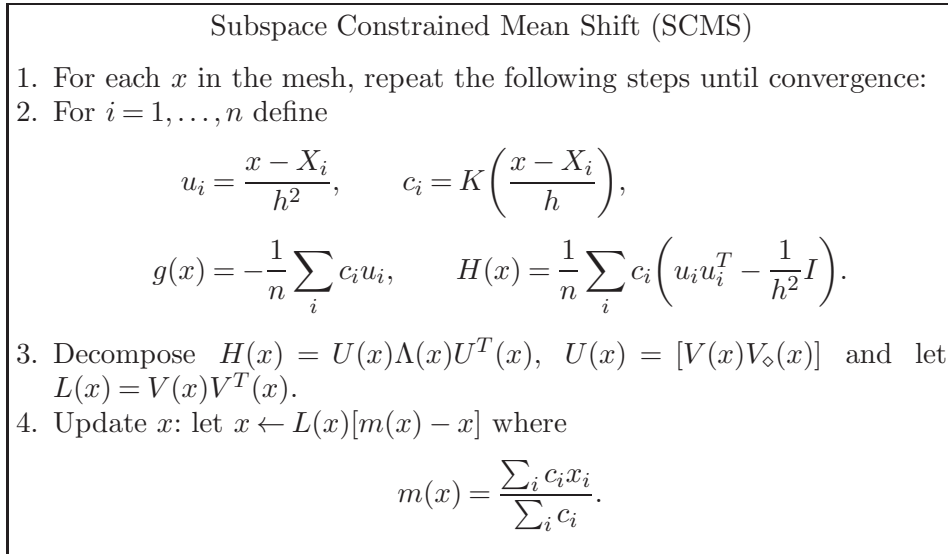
Subspace Constrained Mean Shift (SCMS)

1. For each $x$ in the mesh, repeat the following steps until convergence:

2. For $i = 1, \ldots, n$ define

$$u_i = \frac{x - X_i}{h^2}, \qquad c_i = K\left(\frac{x - X_i}{h}\right),$$

$$g(x) = -\frac{1}{n}\sum_i c_i u_i, \qquad H(x) = \frac{1}{n}\sum_i c_i\left(u_i u_i^T - \frac{1}{h^2} I\right).$$

3. Decompose $H(x) = U(x)\Lambda(x)U^T(x)$, $U(x) = [V(x)V_\diamond(x)]$ and let $L(x) = V(x)V^T(x)$.

4. Update $x$: let $x \leftarrow L(x)[m(x) - x]$ where

$$m(x) = \frac{\sum_i c_i x_i}{\sum_i c_i}.$$